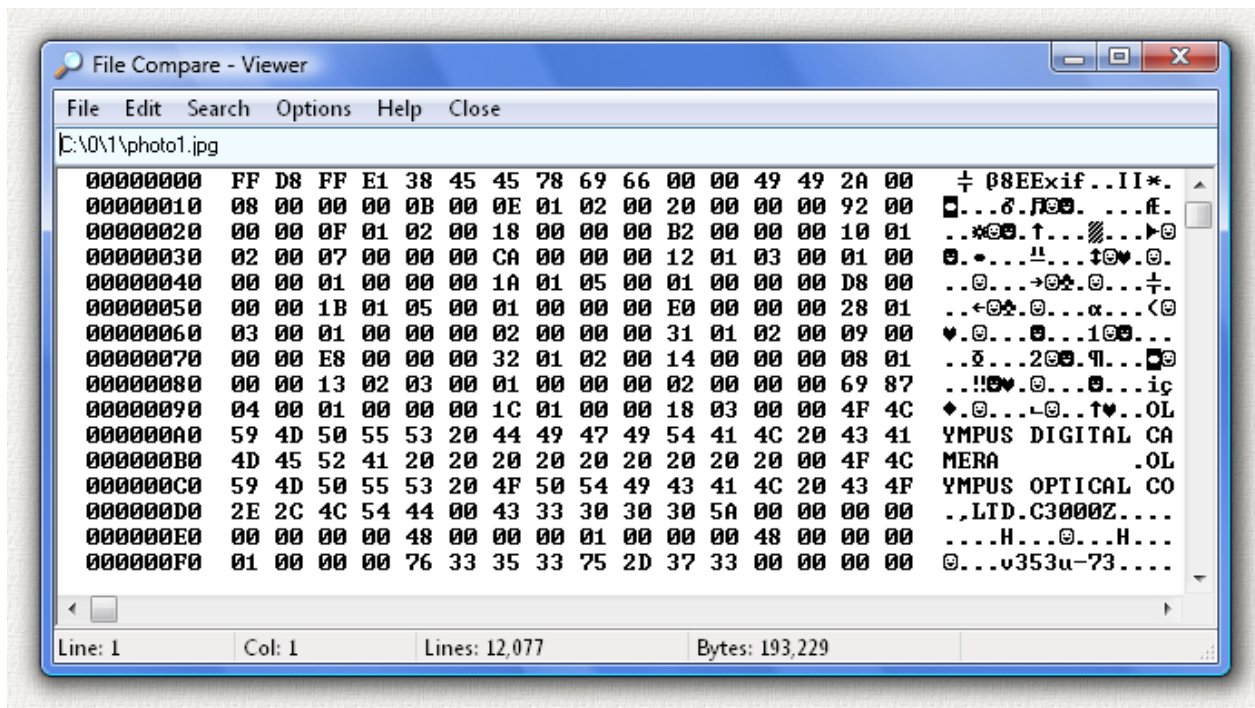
File Compare - Viewer

File Edit Search Options Help Close

C:\0\1\photo1.jpg

| | | |
|---|---|---|
| 00000000 | FF D8 FF E1 38 45 45 78 69 66 00 00 49 49 2A 00 | ╤ β8EExif..II*. |
| 00000010 | 08 00 00 00 0B 00 0E 01 02 00 20 00 00 00 92 00 | ◘...♂.♫☺☻. ...Æ. |
| 00000020 | 00 00 0F 01 02 00 18 00 00 00 B2 00 00 00 10 01 | ..☼☺☻.↑...▓...►☺ |
| 00000030 | 02 00 07 00 00 00 CA 00 00 00 12 01 03 00 01 00 | ☻.•...╩...↕☺♥.☺. |
| 00000040 | 00 00 01 00 00 00 1A 01 05 00 01 00 00 00 D8 00 | ..☺...→☺♣.☺...╪. |
| 00000050 | 00 00 1B 01 05 00 01 00 00 00 E0 00 00 00 28 01 | ..←☺♣.☺...α...(☺ |
| 00000060 | 03 00 01 00 00 00 02 00 00 00 31 01 02 00 09 00 | ♥.☺...☻...1☺☻... |
| 00000070 | 00 00 E8 00 00 00 32 01 02 00 14 00 00 00 08 01 | ..Φ...2☺☻.¶...◘☺ |
| 00000080 | 00 00 13 02 03 00 01 00 00 00 02 00 00 00 69 87 | ..‼☻♥.☺...☻...iç |
| 00000090 | 04 00 01 00 00 00 1C 01 00 00 18 03 00 00 4F 4C | ♦.☺...∟☺..↑♥..OL |
| 000000A0 | 59 4D 50 55 53 20 44 49 47 49 54 41 4C 20 43 41 | YMPUS DIGITAL CA |
| 000000B0 | 4D 45 52 41 20 20 20 20 20 20 20 20 20 00 4F 4C | MERA .OL |
| 000000C0 | 59 4D 50 55 53 20 4F 50 54 49 43 41 4C 20 43 4F | YMPUS OPTICAL CO |
| 000000D0 | 2E 2C 4C 54 44 00 43 33 30 30 30 5A 00 00 00 00 | .,LTD.C3000Z.... |
| 000000E0 | 00 00 00 00 48 00 00 00 01 00 00 00 48 00 00 00 | ....H...☺...H... |
| 000000F0 | 01 00 00 00 76 33 35 33 75 2D 37 33 00 00 00 00 | ☺...v353u-73.... |

Line: 1 Col: 1 Lines: 12,077 Bytes: 193,229